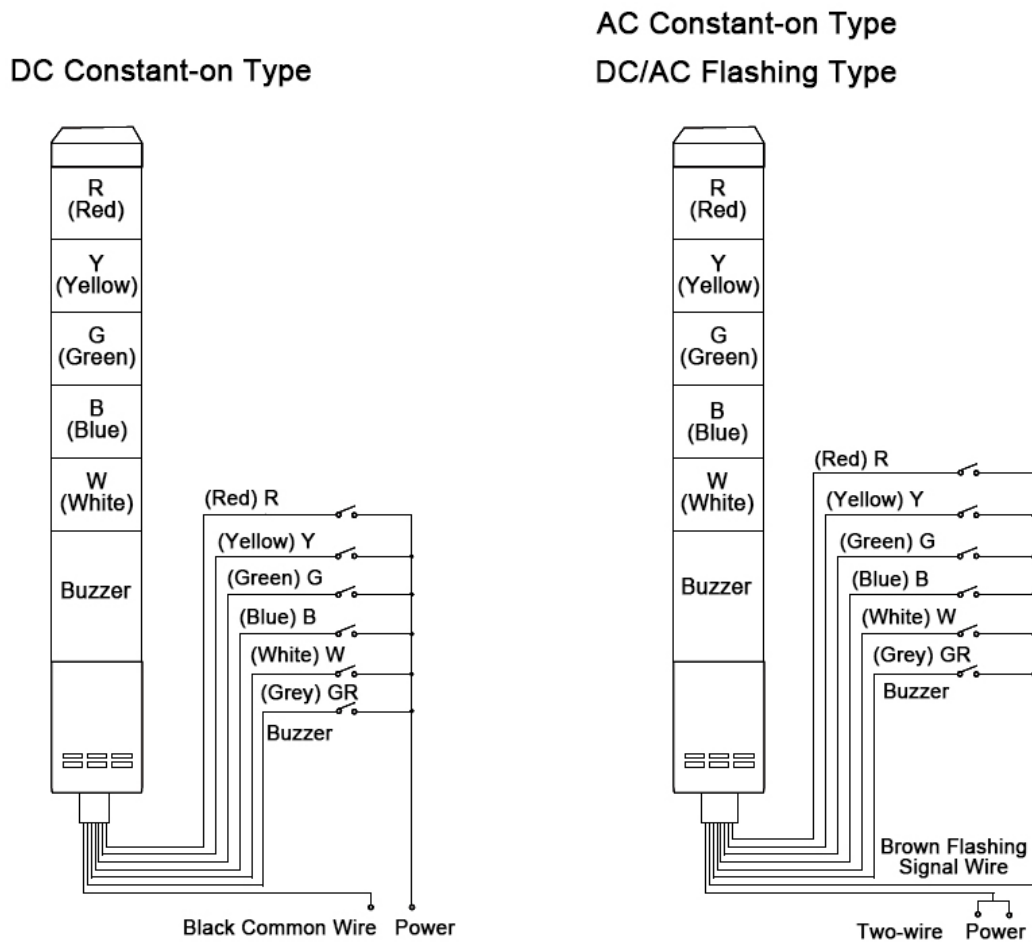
DC Constant-on Type

R (Red)

Y (Yellow)

G (Green)

B (Blue)

W (White)

Buzzer

(Red) R

(Yellow) Y

(Green) G

(Blue) B

(White) W

(Grey) GR

Buzzer

Black Common Wire Power

AC Constant-on Type

DC/AC Flashing Type

R (Red)

Y (Yellow)

G (Green)

B (Blue)

W (White)

Buzzer

(Red) R

(Yellow) Y

(Green) G

(Blue) B

(White) W

(Grey) GR

Buzzer

Brown Flashing Signal Wire

Two-wire Power